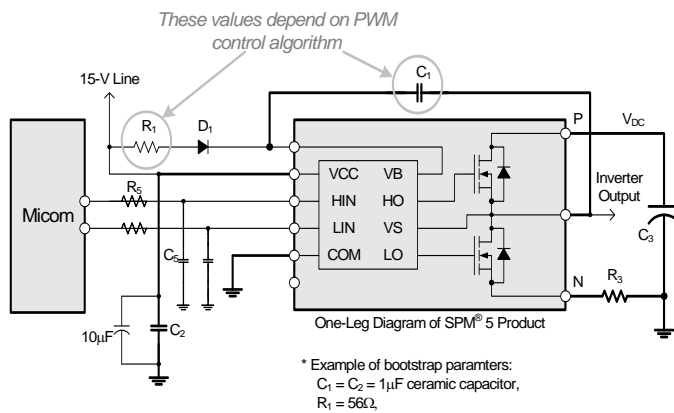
These values depend on PWM control algorithm

15-V Line

$C_1$

$R_1$

$D_1$

P

$V_{DC}$

Micom

$R_5$

VCC

VB

HIN

HO

Inverter Output

LIN

VS

$C_3$

$C_5$

COM

LO

N

$R_3$

$10\mu F$

$C_2$

One-Leg Diagram of SPM® 5 Product

* Example of bootstrap paramters:
$C_1 = C_2 = 1\mu F$ ceramic capacitor,
$R_1 = 56\Omega$,